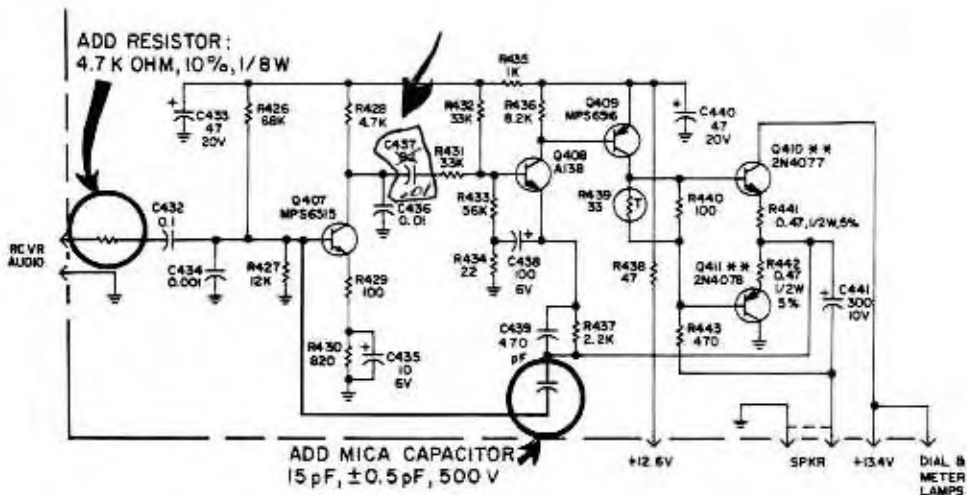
ADD RESISTOR:
4.7 K OHM, 10%, 1/8 W

R435
1K

C433
47
20V

R426
68K

R428
4.7K

C437
.01

R432
33K

R436
8.2K

Q409
MPS6536

C440
47
20V

R431
33K

Q408
A138

Q410 ✱✱
2N4077

C432
0.1

C436
0.01

R433
56K

R439
33

R440
100

R441
0.47, 1/2W, 5%

RCVR
AUDIO

Q407
MPS6515

C434
0.001

R427
12K

R434
22

C438
100
6V

R438
47

Q411 ✱✱
2N4078

R442
0.47
1/2W
5%

C441
300
10V

R429
100

C439
470
pF

R437
2.2K

R443
470

R430
820

C435
10
6V

ADD MICA CAPACITOR
15 pF, ±0.5 pF, 500 V

+12.6V

SPKR

+13.4V

DIAL &
METER
LAMPS